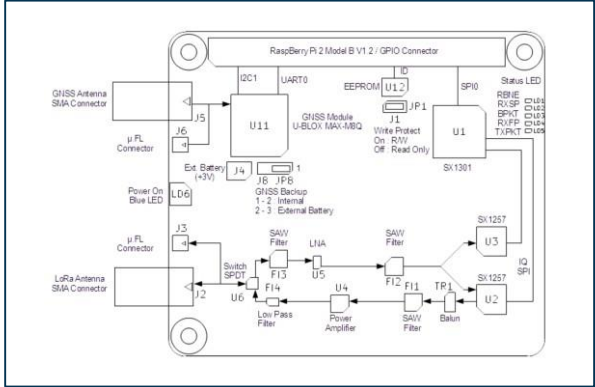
RaspBerry Pi 2 Model B V1.2 / GPIO Connector

I2C1
UART0
ID
EEPROM
U12
SPI0
Status LED
RBNE
RXSP
BPKT
RXFP
TXPKT
LD1
LD2
LD3
LD4
LD5

GNSS Antenna SMA Connector
J5
U11
GNSS Module U-BLOX MAX-M8Q
JP1
J1
Write Protect
On : R/W
Off : Read Only
U1
SX1301

µ FL Connector
J6

Ext. Battery (+3V)
J4
J8
JP8
1
GNSS Backup
1 - 2 : Internal
2 - 3 : External Battery

Power On Blue LED
LD6

µ FL Connector
J3

SX1257
U3
IQ
SPI

SAW Filter
LNA
SAW Filter
F13
U5
F12

LoRa Antenna SMA Connector
J2
Switch SPDT
U6
F14
U4
F11
TP1
SX1257
U2

Low Pass Filter
Power Amplifier
SAW Filter
Balun